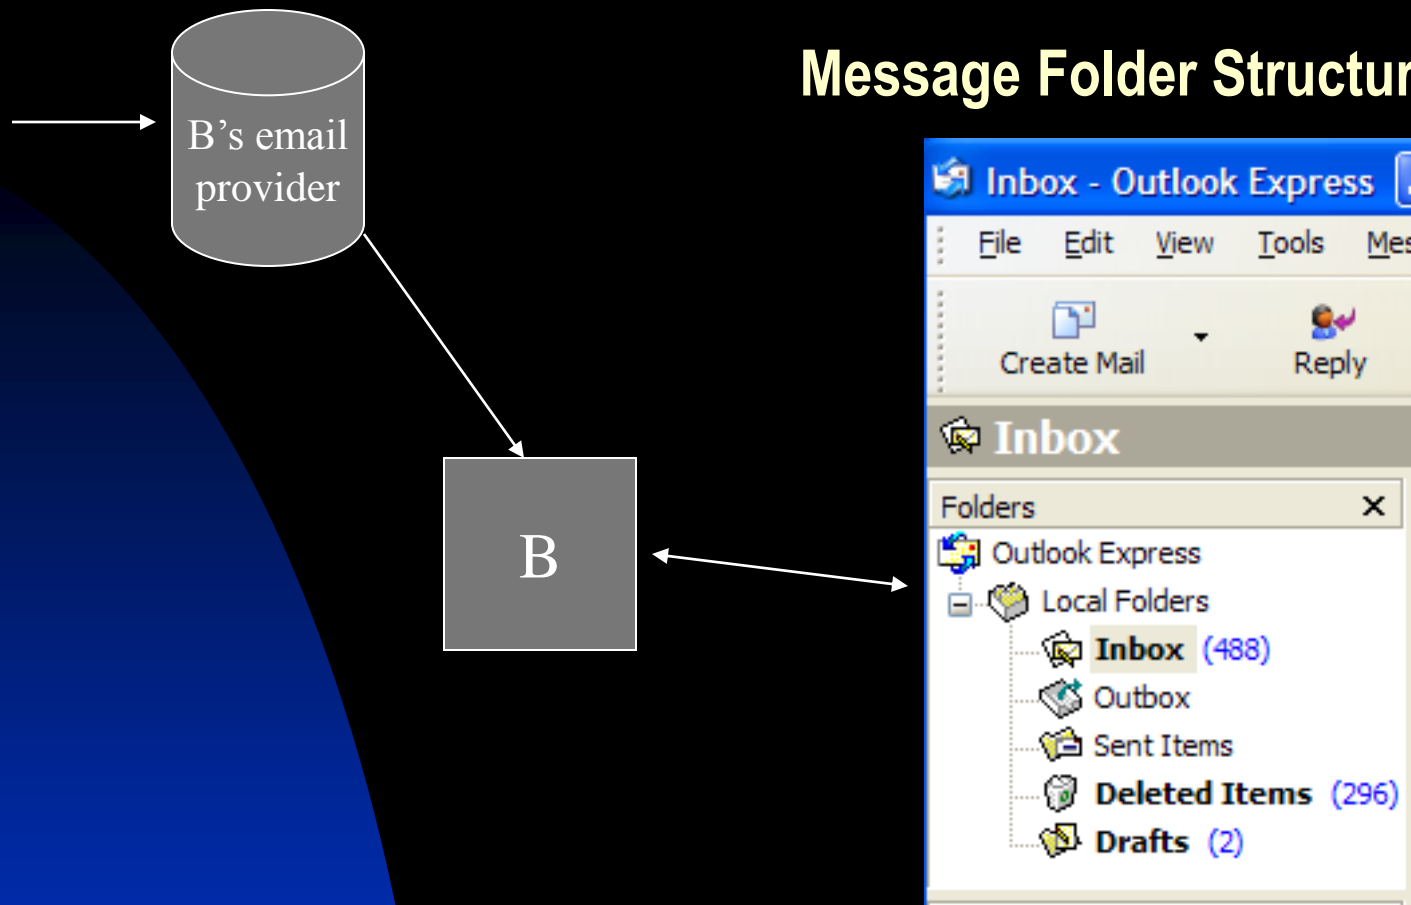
B's email provider

Message Folder Structur

B

Inbox - Outlook Express

File Edit View Tools Mes

Create Mail

Reply

Inbox

Folders

Outlook Express

Local Folders

Inbox (488)

Outbox

Sent Items

Deleted Items (296)

Drafts (2)